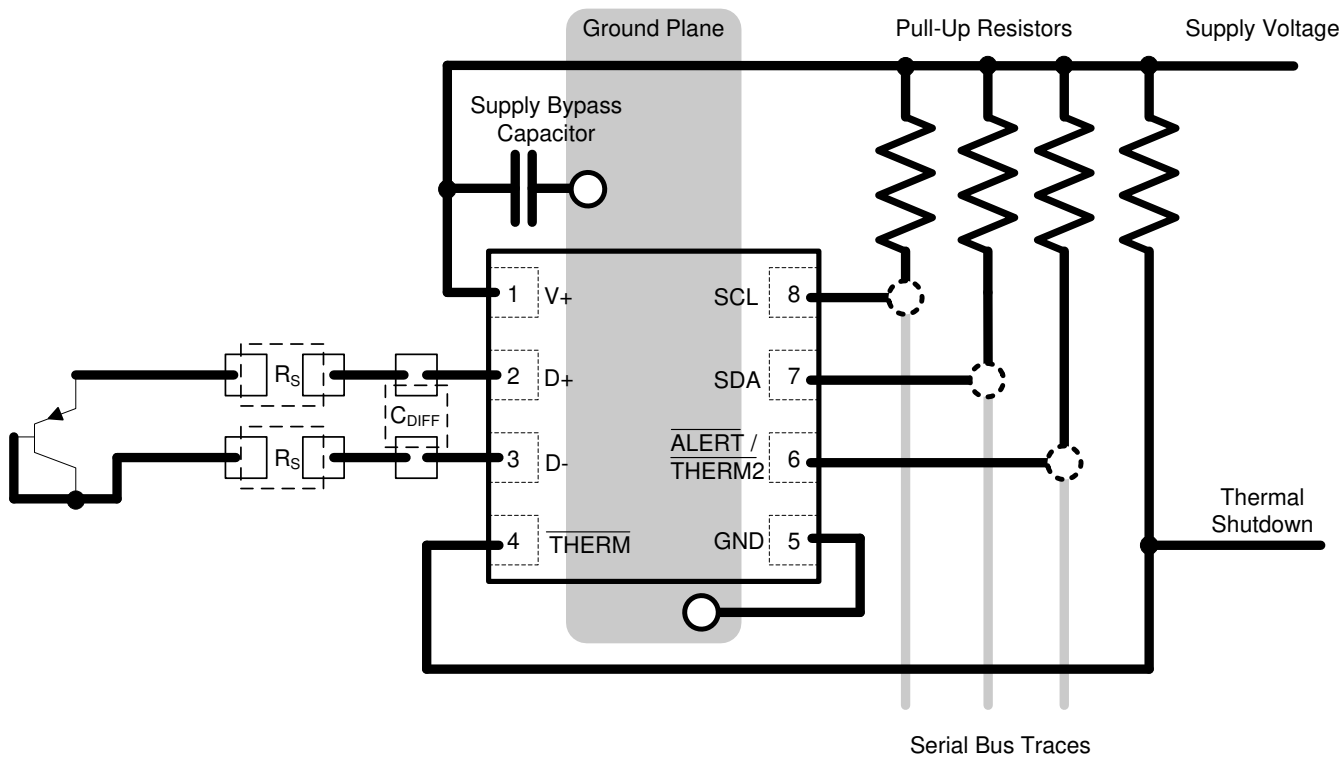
Ground Plane
Pull-Up Resistors
Supply Voltage
Supply Bypass Capacitor
1 V+
2 D+
3 D-
4 $\overline{THERM}$
SCL 8
SDA 7
$\overline{ALERT}$ / THERM2 6
GND 5
$R_S$
$R_S$
$C_{DIFF}$
Thermal Shutdown
Serial Bus Traces